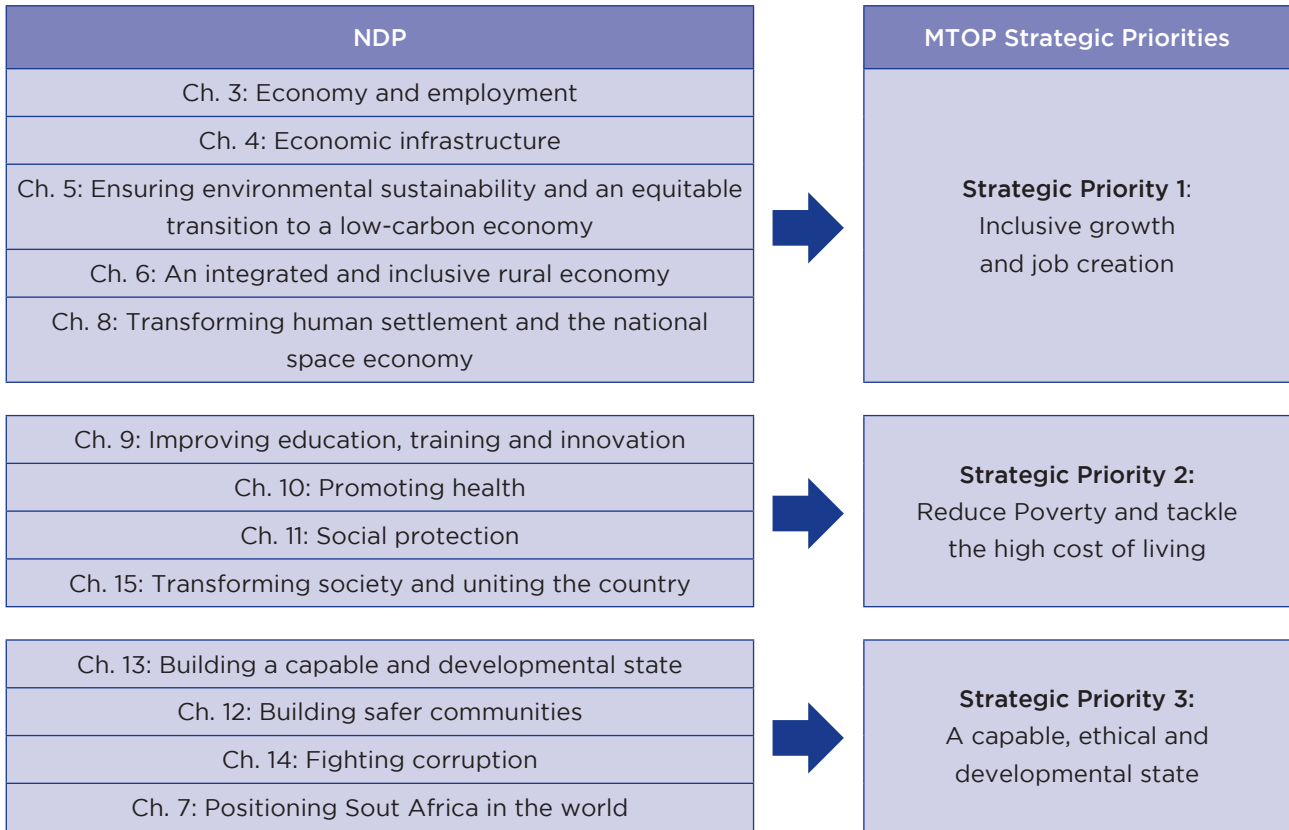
NDP

Ch. 3: Economy and employment

Ch. 4: Economic infrastructure

Ch. 5: Ensuring environmental sustainability and an equitable transition to a low-carbon economy

Ch. 6: An integrated and inclusive rural economy

Ch. 8: Transforming human settlement and the national space economy

MTOP Strategic Priorities

**Strategic Priority 1**: Inclusive growth and job creation

Ch. 9: Improving education, training and innovation

Ch. 10: Promoting health

Ch. 11: Social protection

Ch. 15: Transforming society and uniting the country

**Strategic Priority 2:** Reduce Poverty and tackle the high cost of living

Ch. 13: Building a capable and developmental state

Ch. 12: Building safer communities

Ch. 14: Fighting corruption

Ch. 7: Positioning Sout Africa in the world

**Strategic Priority 3:** A capable, ethical and developmental state